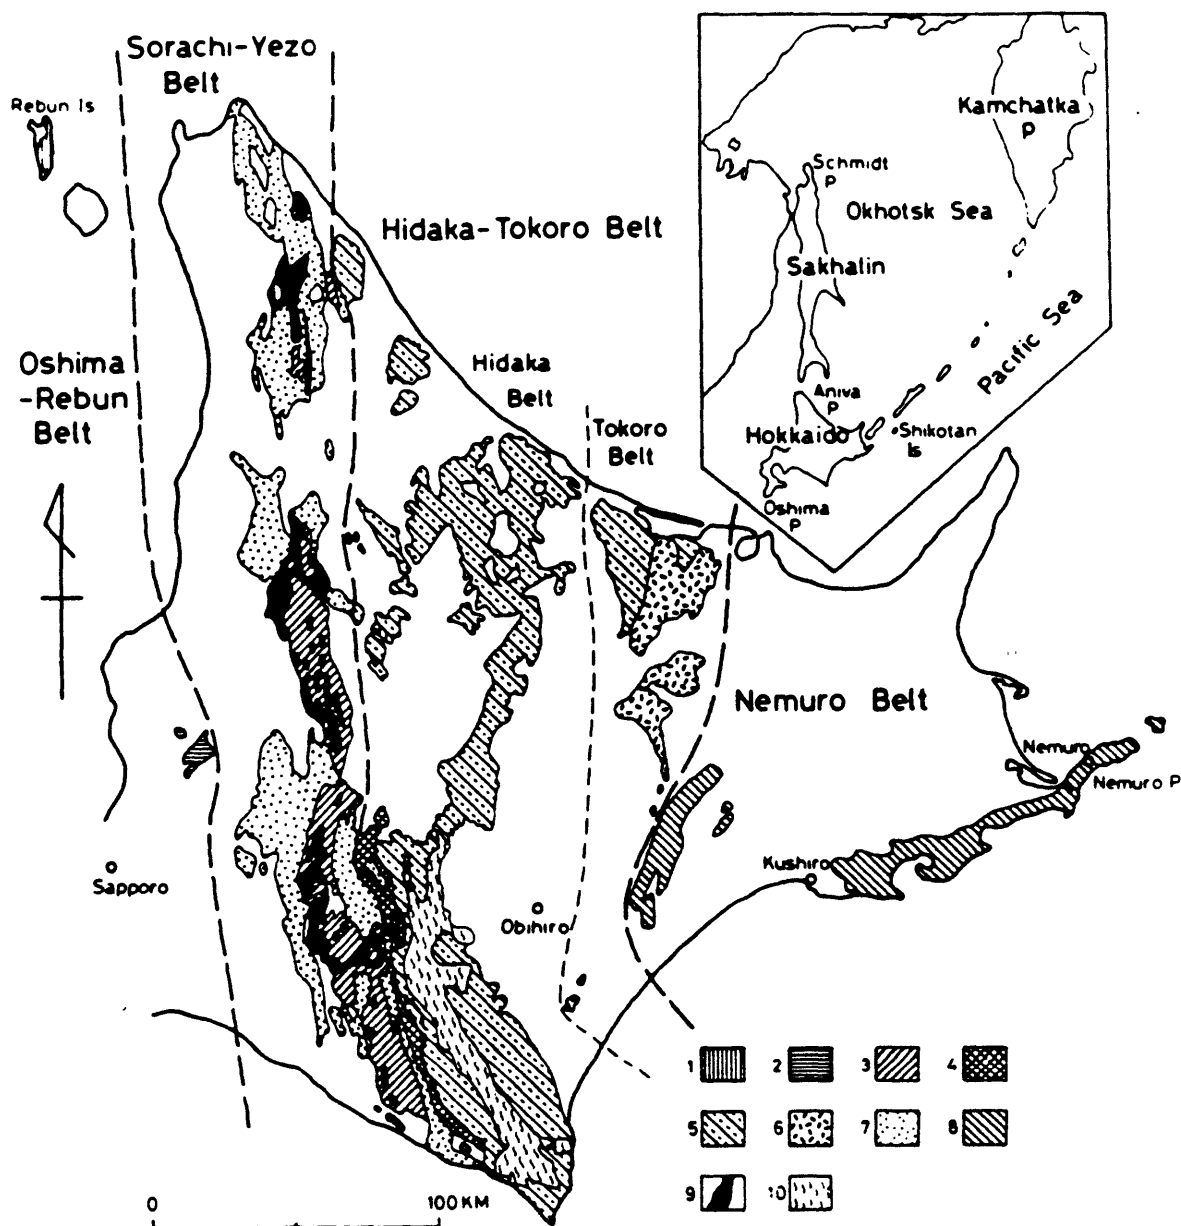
Sorachi-Yezo Belt

Rebun Is

Hidaka-Tokoro Belt

Oshima -Rebun Belt

Hidaka Belt

Tokoro Belt

Nemuro Belt

Kamchatka P

Schmidt P

Okhotsk Sea

Sakhalin

Pacific Sea

Aniva P

Hokkaido

Shikotan Is

Oshima P

Nemuro

Nemuro P

Kushiro

Sapporo

Obihiro

1
2
3
4
5
6
7
8
9
10

0
100 KM